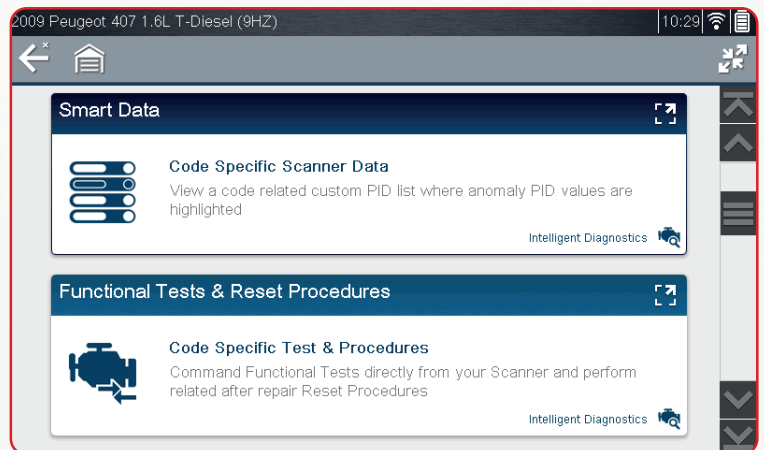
2009 Peugeot 407 1.6L T-Diesel (9HZ)

10:29

Smart Data

Code Specific Scanner Data

View a code related custom PID list where anomaly PID values are highlighted

Intelligent Diagnostics

Functional Tests & Reset Procedures

Code Specific Test & Procedures

Command Functional Tests directly from your Scanner and perform related after repair Reset Procedures

Intelligent Diagnostics